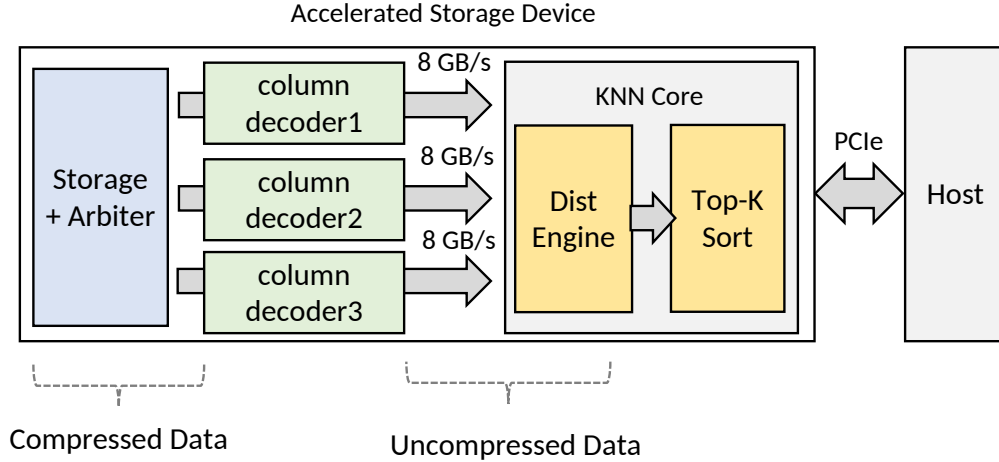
Accelerated Storage Device

Storage + Arbiter

column decoder1

column decoder2

column decoder3

8 GB/s

8 GB/s

8 GB/s

KNN Core

Dist Engine

Top-K Sort

PCIe

Host

Compressed Data

Uncompressed Data